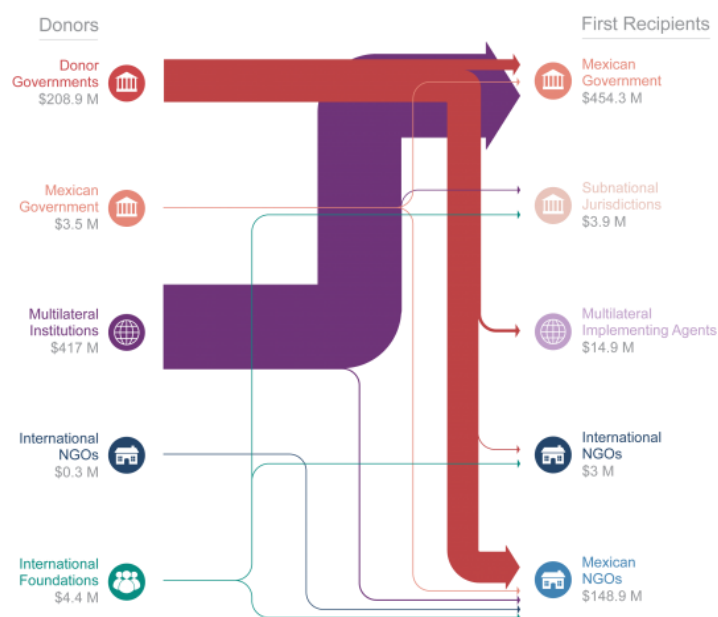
Donors

Donor Governments
$208.9 M

Mexican Government
$3.5 M

Multilateral Institutions
$417 M

International NGOs
$0.3 M

International Foundations
$4.4 M

First Recipients

Mexican Government
$454.3 M

Subnational Jurisdictions
$3.9 M

Multilateral Implementing Agents
$14.9 M

International NGOs
$3 M

Mexican NGOs
$148.9 M